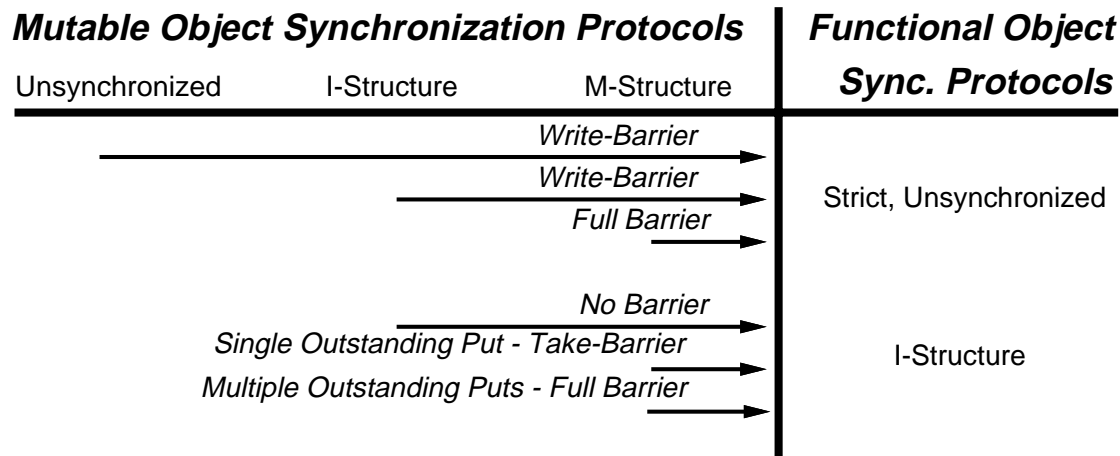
Mutable Object Synchronization Protocols

Unsynchronized | I-Structure | M-Structure

Functional Object Sync. Protocols

Write-Barrier

Write-Barrier

Full Barrier

Strict, Unsynchronized

No Barrier

Single Outstanding Put - Take-Barrier

Multiple Outstanding Puts - Full Barrier

I-Structure